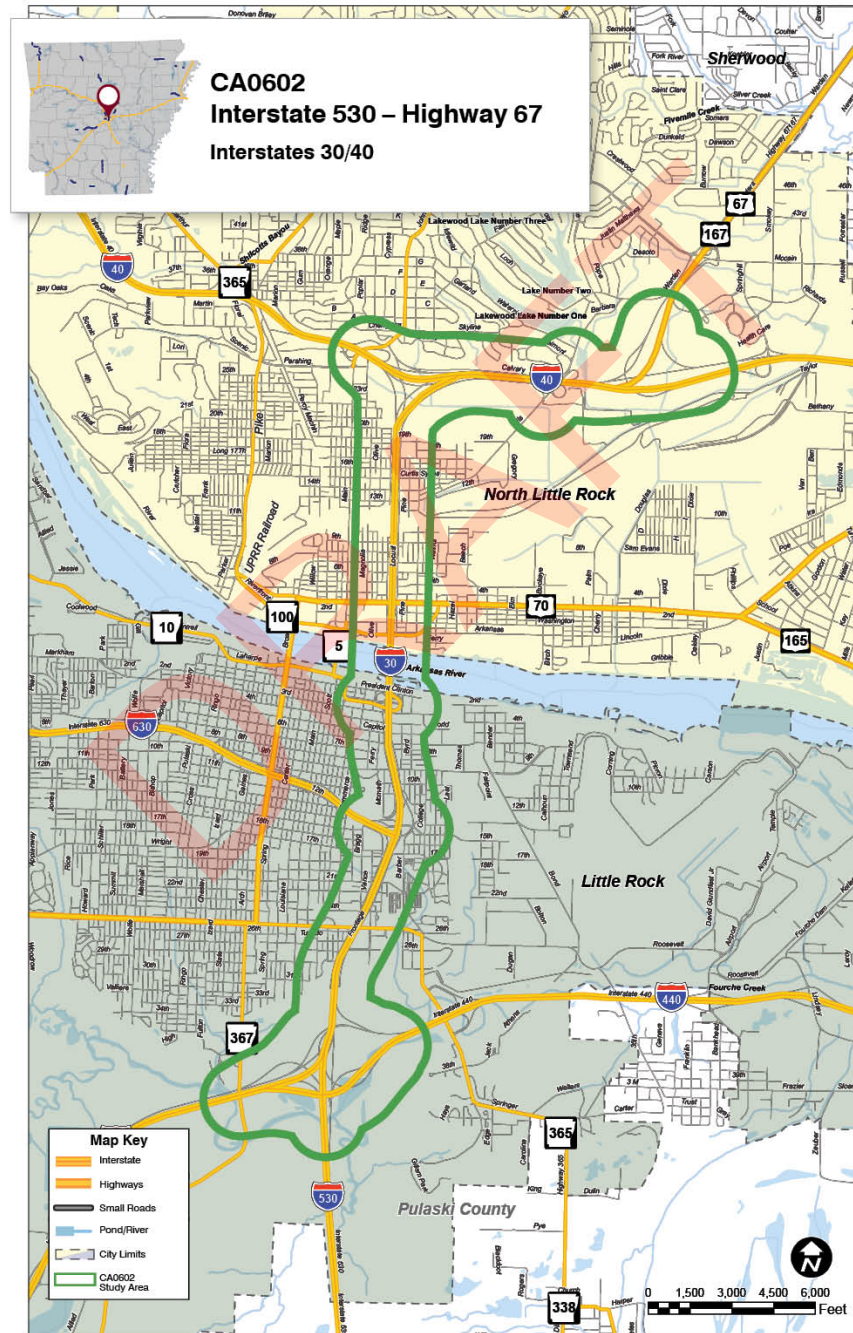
CA0602
Interstate 530 – Highway 67
Interstates 30/40

Sherwood
North Little Rock
Little Rock
Pulaski County
Arkansas River
UPRR Railroad
Pike
Lakewood Lake Number Three
Lake Number Two
Lakewood Lake Number One
Shillcutts Bayou
Fivemile Creek
Fourche Creek
Interstate 630
Interstate 440
Highway 67/167
Interstate 530

40
365
67
167
10
100
5
30
70
165
630
440
367
530
338

Map Key
Interstate
Highways
Small Roads
Pond/River
City Limits
CA0602 Study Area

0 1,500 3,000 4,500 6,000 Feet
N